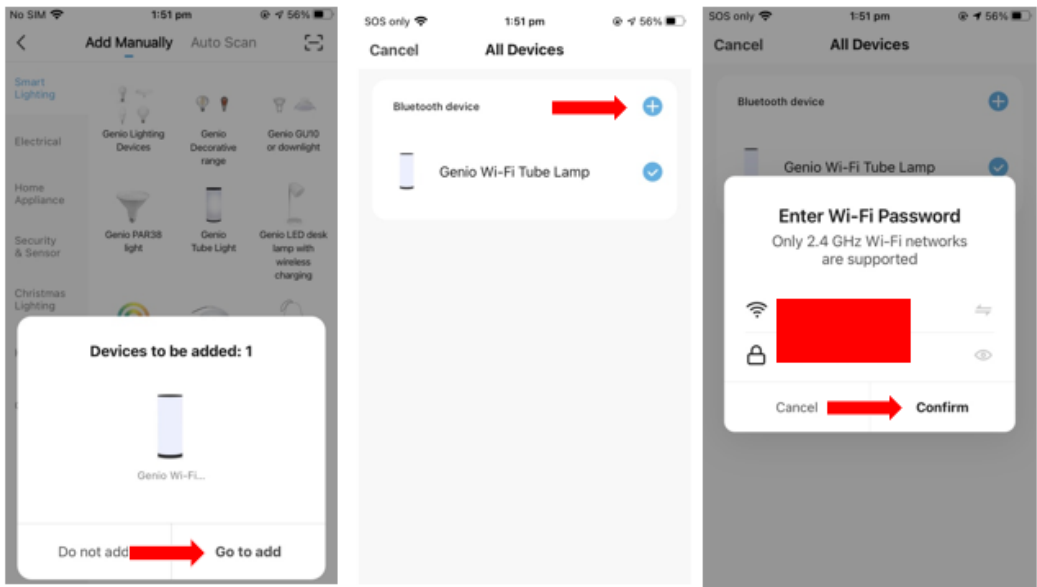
No SIM 1:51 pm 56%

Add Manually Auto Scan

Smart Lighting

Electrical

Home Appliance

Security & Sensor

Christmas Lighting

Genio Lighting Devices

Genio Decorative range

Genio GU10 or downlight

Genio PAR38 light

Genio Tube Light

Genio LED desk lamp with wireless charging

Devices to be added: 1

Genio Wi-Fi...

Do not add

Go to add

SOS only 1:51 pm 56%

Cancel All Devices

Bluetooth device

Genio Wi-Fi Tube Lamp

SOS only 1:51 pm 56%

Cancel All Devices

Bluetooth device

Genio Wi-Fi Tube Lamp

Enter Wi-Fi Password

Only 2.4 GHz Wi-Fi networks are supported

Cancel

Confirm